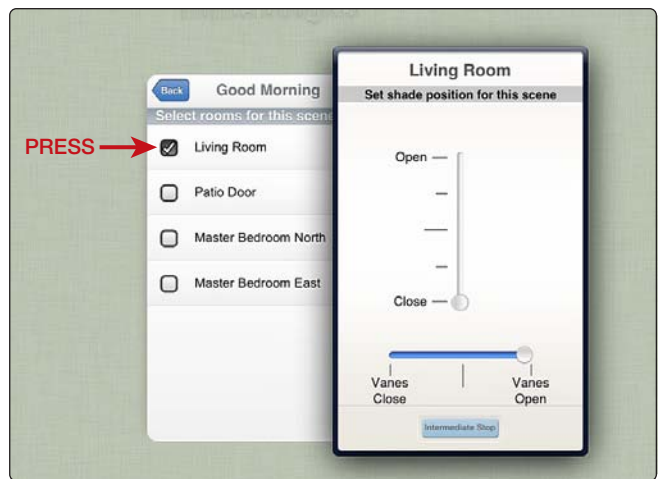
Back

Good Morning

Select rooms for this scene

PRESS

Living Room

Patio Door

Master Bedroom North

Master Bedroom East

Living Room

Set shade position for this scene

Open

Close

Vanes Close

Vanes Open

Intermediate Stop